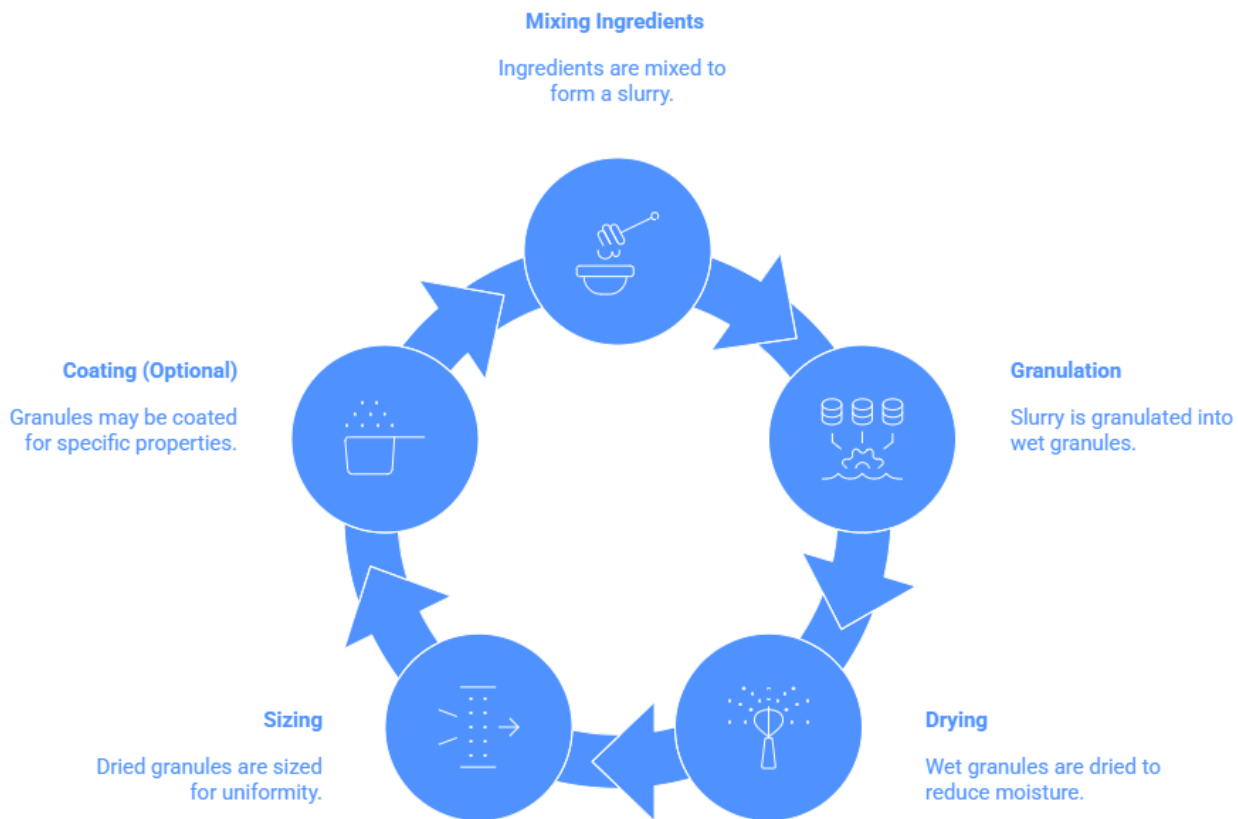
Mixing Ingredients

Ingredients are mixed to form a slurry.

Granulation

Slurry is granulated into wet granules.

Drying

Wet granules are dried to reduce moisture.

Sizing

Dried granules are sized for uniformity.

Coating (Optional)

Granules may be coated for specific properties.